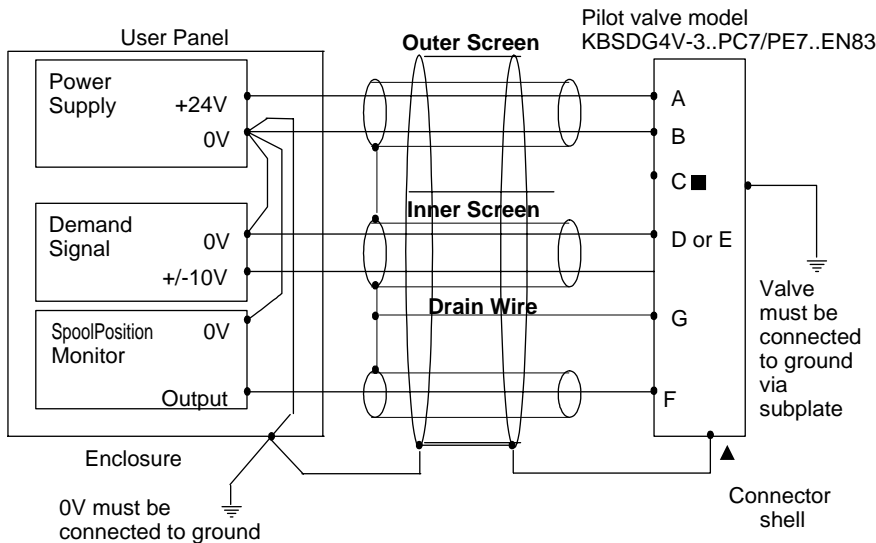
User Panel

Outer Screen

Pilot valve model
KBSDG4V-3..PC7/PE7..EN83

Power Supply +24V

0V

A

B

C ■

Demand Signal 0V

+/-10V

Inner Screen

D or E

Drain Wire

SpoolPosition Monitor 0V

Output

G

F

Valve must be connected to ground via subplate

Enclosure

▲

0V must be connected to ground

Connector shell